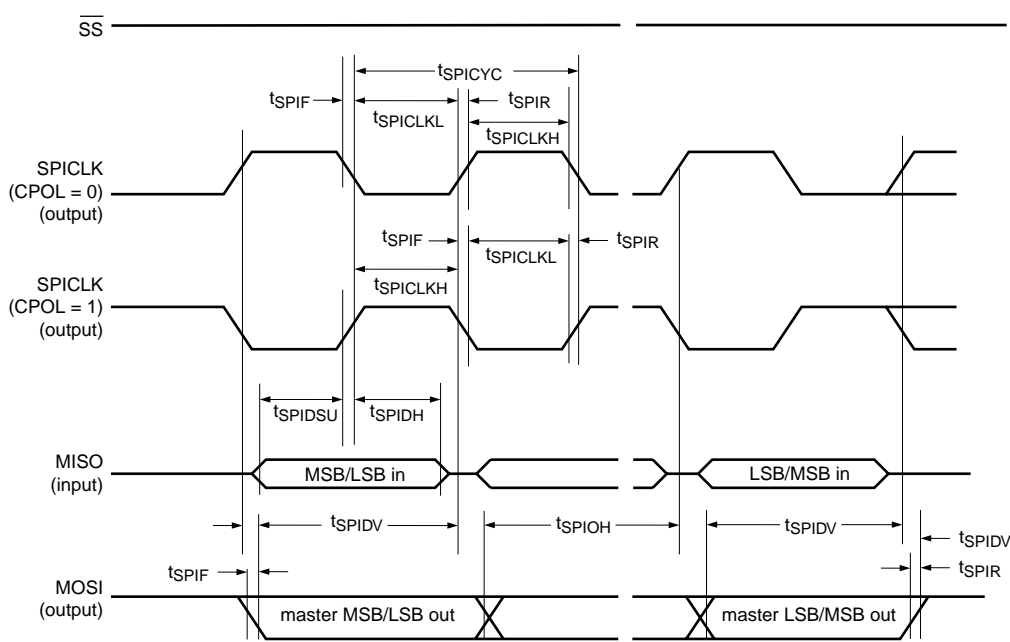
$\overline{SS}$

$t_{SPICYC}$

$t_{SPIF}$

$t_{SPIR}$

$t_{SPICLKL}$

$t_{SPICLKH}$

SPICLK (CPOL = 0) (output)

$t_{SPIF}$

$t_{SPIR}$

$t_{SPICLKL}$

$t_{SPICLKH}$

SPICLK (CPOL = 1) (output)

$t_{SPIDSU}$

$t_{SPIDH}$

MISO (input)

MSB/LSB in

LSB/MSB in

$t_{SPIDV}$

$t_{SPIOH}$

$t_{SPIDV}$

$t_{SPIDV}$

$t_{SPIF}$

$t_{SPIR}$

MOSI (output)

master MSB/LSB out

master LSB/MSB out